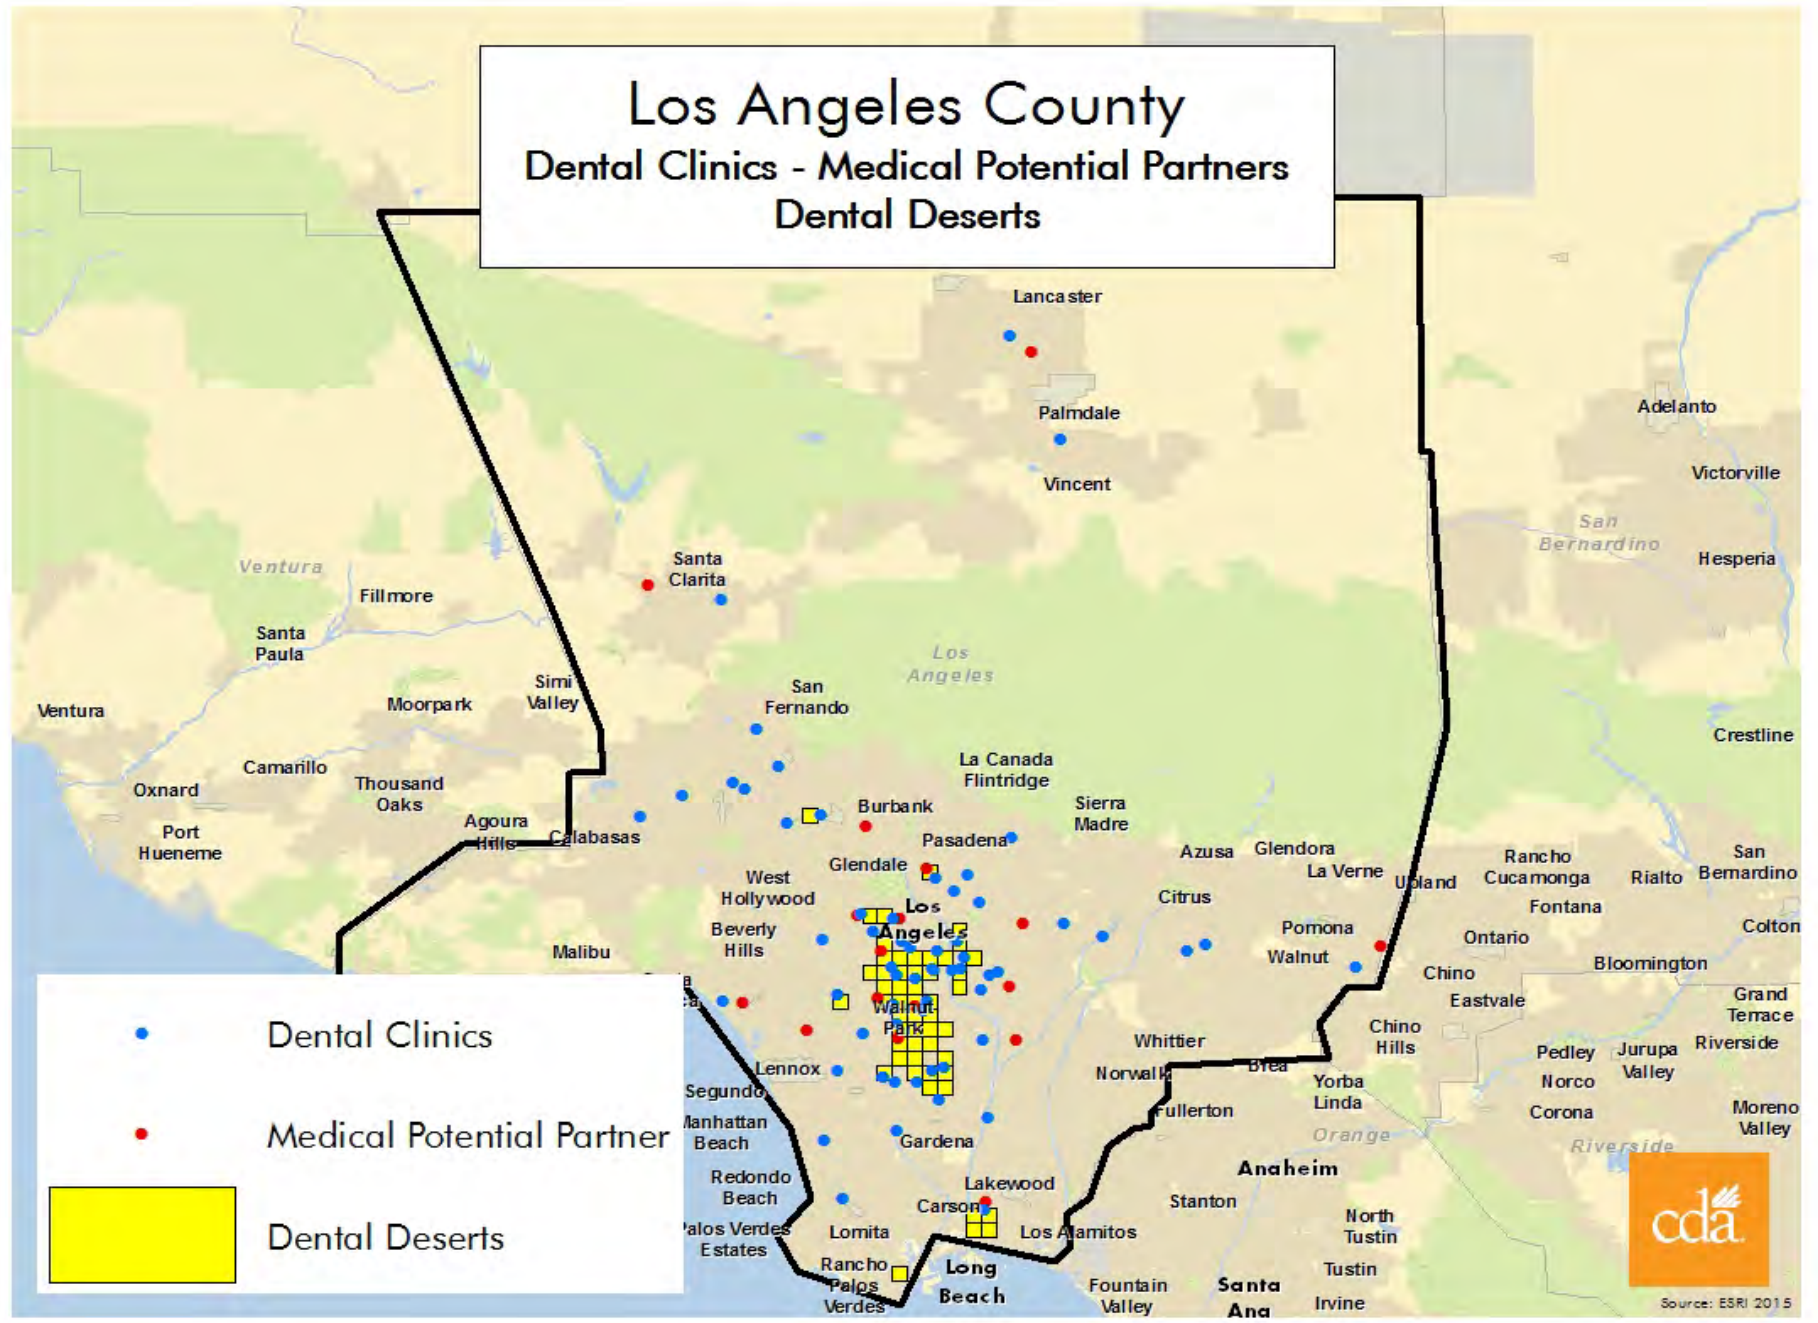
Los Angeles County
Dental Clinics - Medical Potential Partners
Dental Deserts

Lancaster
Palmdale
Vincent
Adelanto
Victorville
San Bernardino
Hesperia
Ventura
Fillmore
Santa Clarita
Santa Paula
Los Angeles
Ventura
Moorpark
Simi Valley
San Fernando
Crestline
Camarillo
Oxnard
Thousand Oaks
La Canada Flintridge
Port Hueneme
Agoura Hills
Calabasas
Burbank
Sierra Madre
Pasadena
Azusa
Glendora
Rancho Cucamonga
San Bernardino
Glendale
La Verne
Upland
Rialto
West Hollywood
Citrus
Fontana
Los Angeles
Beverly Hills
Pomona
Ontario
Colton
Malibu
Walnut
Chino
Bloomington
Eastvale
Grand Terrace
Walnut Park
Whittier
Chino Hills
Riverside
Pedley
Jurupa Valley
Lennox
Norwalk
Brea
Yorba Linda
Norco
Segundo
Manhattan Beach
Fullerton
Corona
Moreno Valley
Orange
Gardena
Riverside
Redondo Beach
Anaheim
Lakewood
Stanton
Carson
Palos Verdes Estates
Lomita
Los Alamitos
North Tustin
Rancho Palos Verdes
Long Beach
Tustin
Fountain Valley
Santa Ana
Irvine

Dental Clinics
Medical Potential Partner
Dental Deserts

cda

Source: ESRI 2015